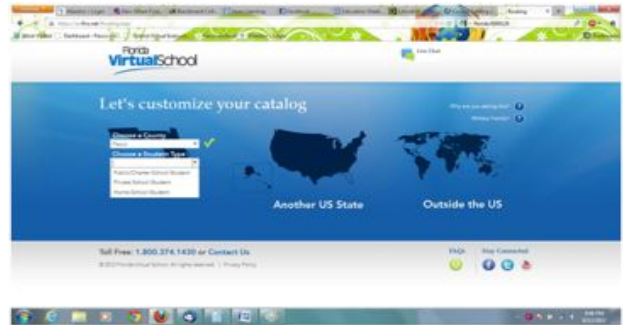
Florida VirtualSchool

Live Chat

Let's customize your catalog

Why are you asking this?

Military Family?

Choose a County

Pasco

Choose a Student Type

Public/Charter School Student

Private School Student

Home School Student

Another US State

Outside the US

Toll Free: 1.800.374.1430 or Contact Us

© 2013 Florida Virtual School. All rights reserved. | Privacy Policy

FAQs

Stay Connected